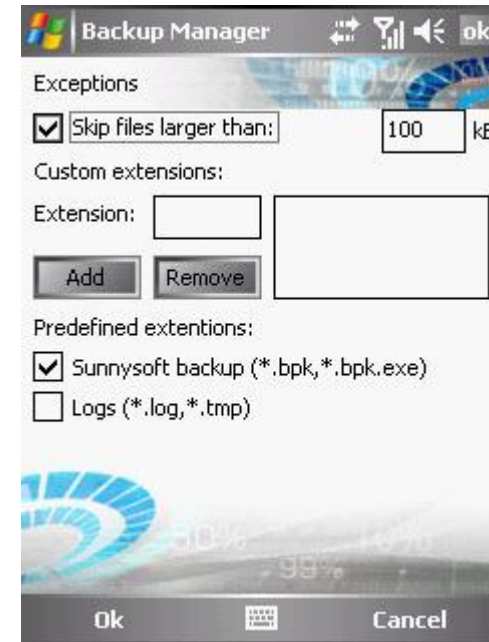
Backup Manager ok

Exceptions

Skip files larger than: 100 kB

Custom extensions:

Extension:

Add Remove

Predefined extentions:

Sunnysoft backup (*.bpk,*.bpk.exe)

Logs (*.log,*.tmp)

50% 10%
99%

Ok Cancel